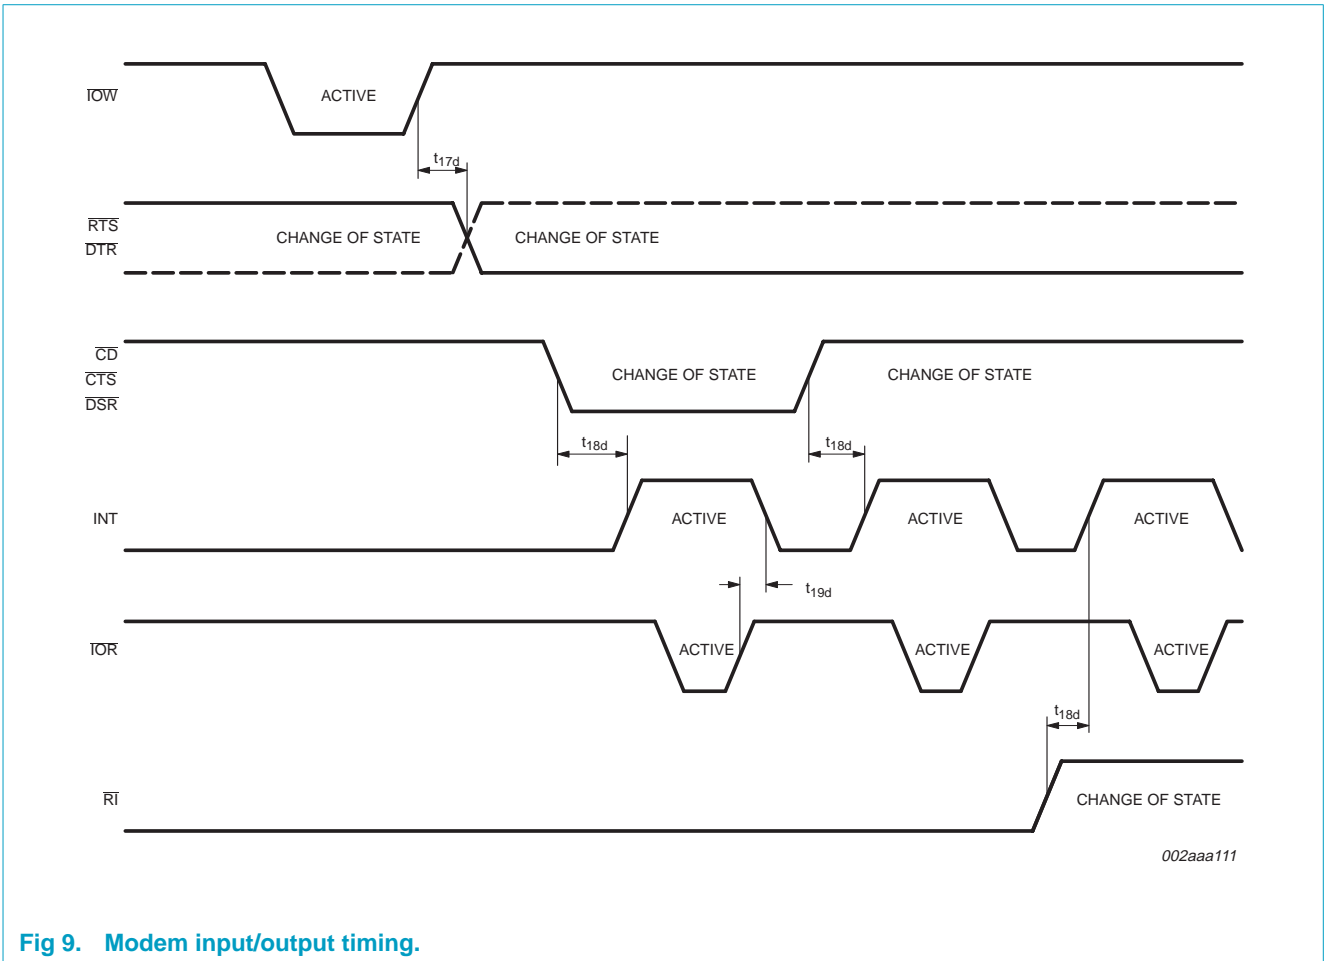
$\overline{IOW}$

ACTIVE

$t_{17d}$

$\overline{RTS}$
$\overline{DTR}$

CHANGE OF STATE

CHANGE OF STATE

$\overline{CD}$
$\overline{CTS}$
$\overline{DSR}$

CHANGE OF STATE

CHANGE OF STATE

$t_{18d}$

$t_{18d}$

INT

ACTIVE

ACTIVE

ACTIVE

$t_{19d}$

$\overline{IOR}$

ACTIVE

ACTIVE

ACTIVE

$t_{18d}$

$\overline{RI}$

CHANGE OF STATE

002aaa111

Fig 9. Modem input/output timing.